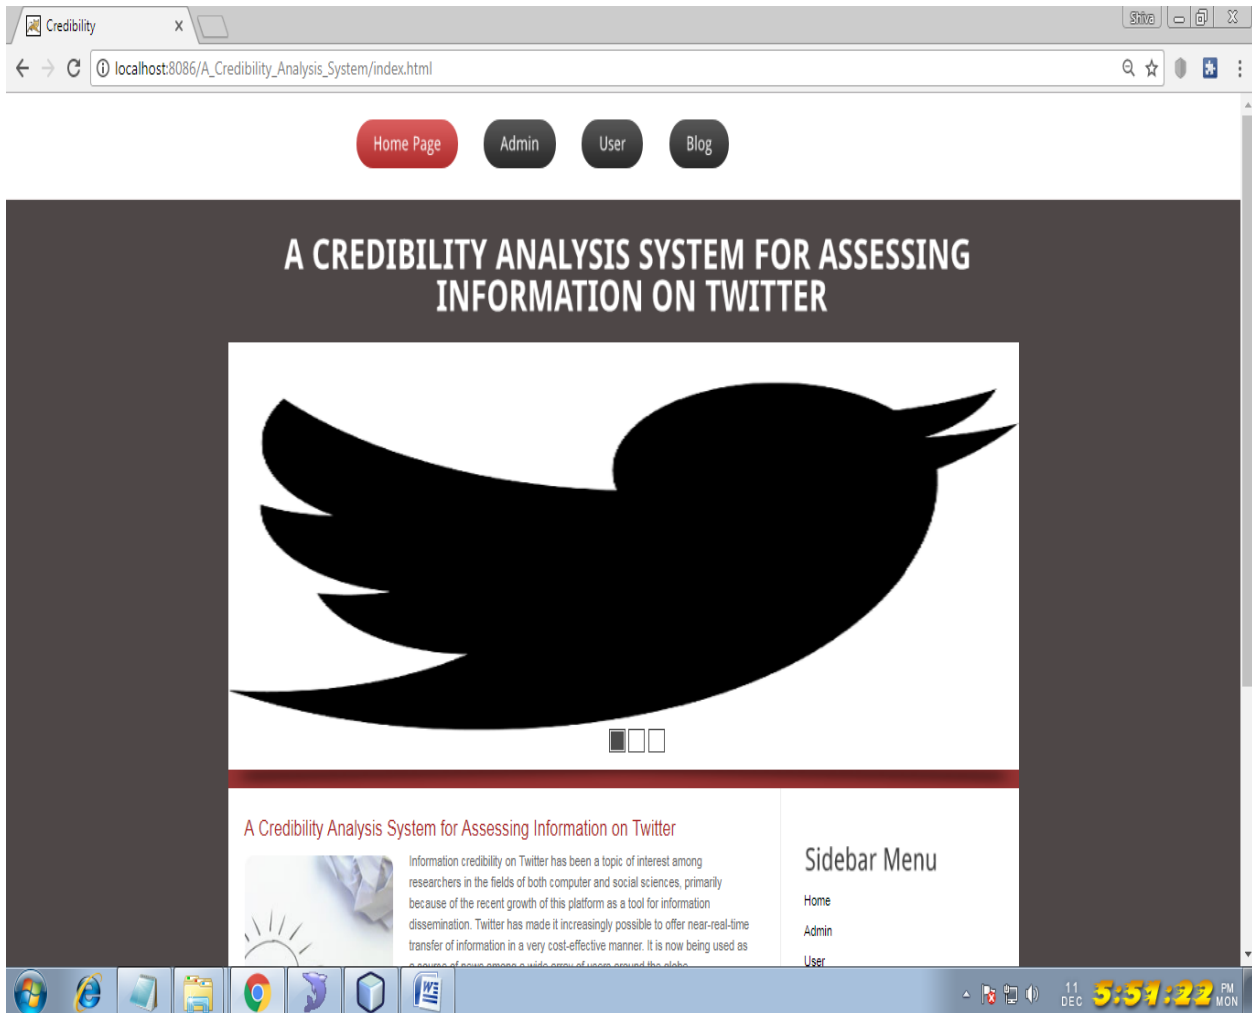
Credibility

Shiva

localhost:8086/A_Credibility_Analysis_System/index.html

Home Page

Admin

User

Blog

A CREDIBILITY ANALYSIS SYSTEM FOR ASSESSING INFORMATION ON TWITTER

A Credibility Analysis System for Assessing Information on Twitter

Information credibility on Twitter has been a topic of interest among researchers in the fields of both computer and social sciences, primarily because of the recent growth of this platform as a tool for information dissemination. Twitter has made it increasingly possible to offer near-real-time transfer of information in a very cost-effective manner. It is now being used as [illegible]

Sidebar Menu

Home

Admin

User

11 DEC

5:51:22 PM MON